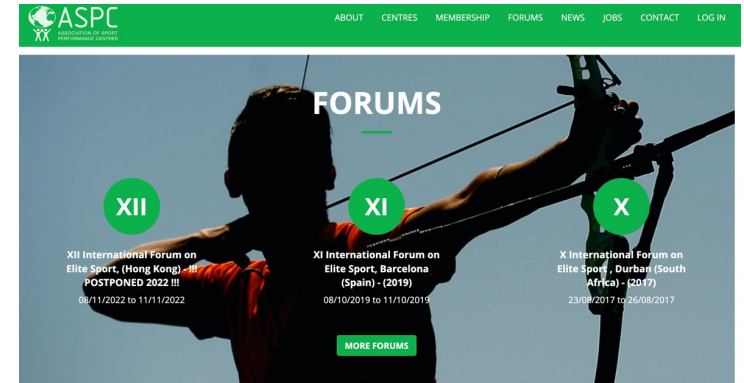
ASPC
ASSOCIATION OF SPORT PERFORMANCE CENTRES

ABOUT CENTRES MEMBERSHIP FORUMS NEWS JOBS CONTACT LOG IN

FORUMS

XII
XII International Forum on Elite Sport, (Hong Kong) - !!! POSTPONED 2022 !!!
08/11/2022 to 11/11/2022

XI
XI International Forum on Elite Sport, Barcelona (Spain) - (2019)
08/10/2019 to 11/10/2019

X
X International Forum on Elite Sport , Durban (South Africa) - (2017)
23/08/2017 to 26/08/2017

MORE FORUMS